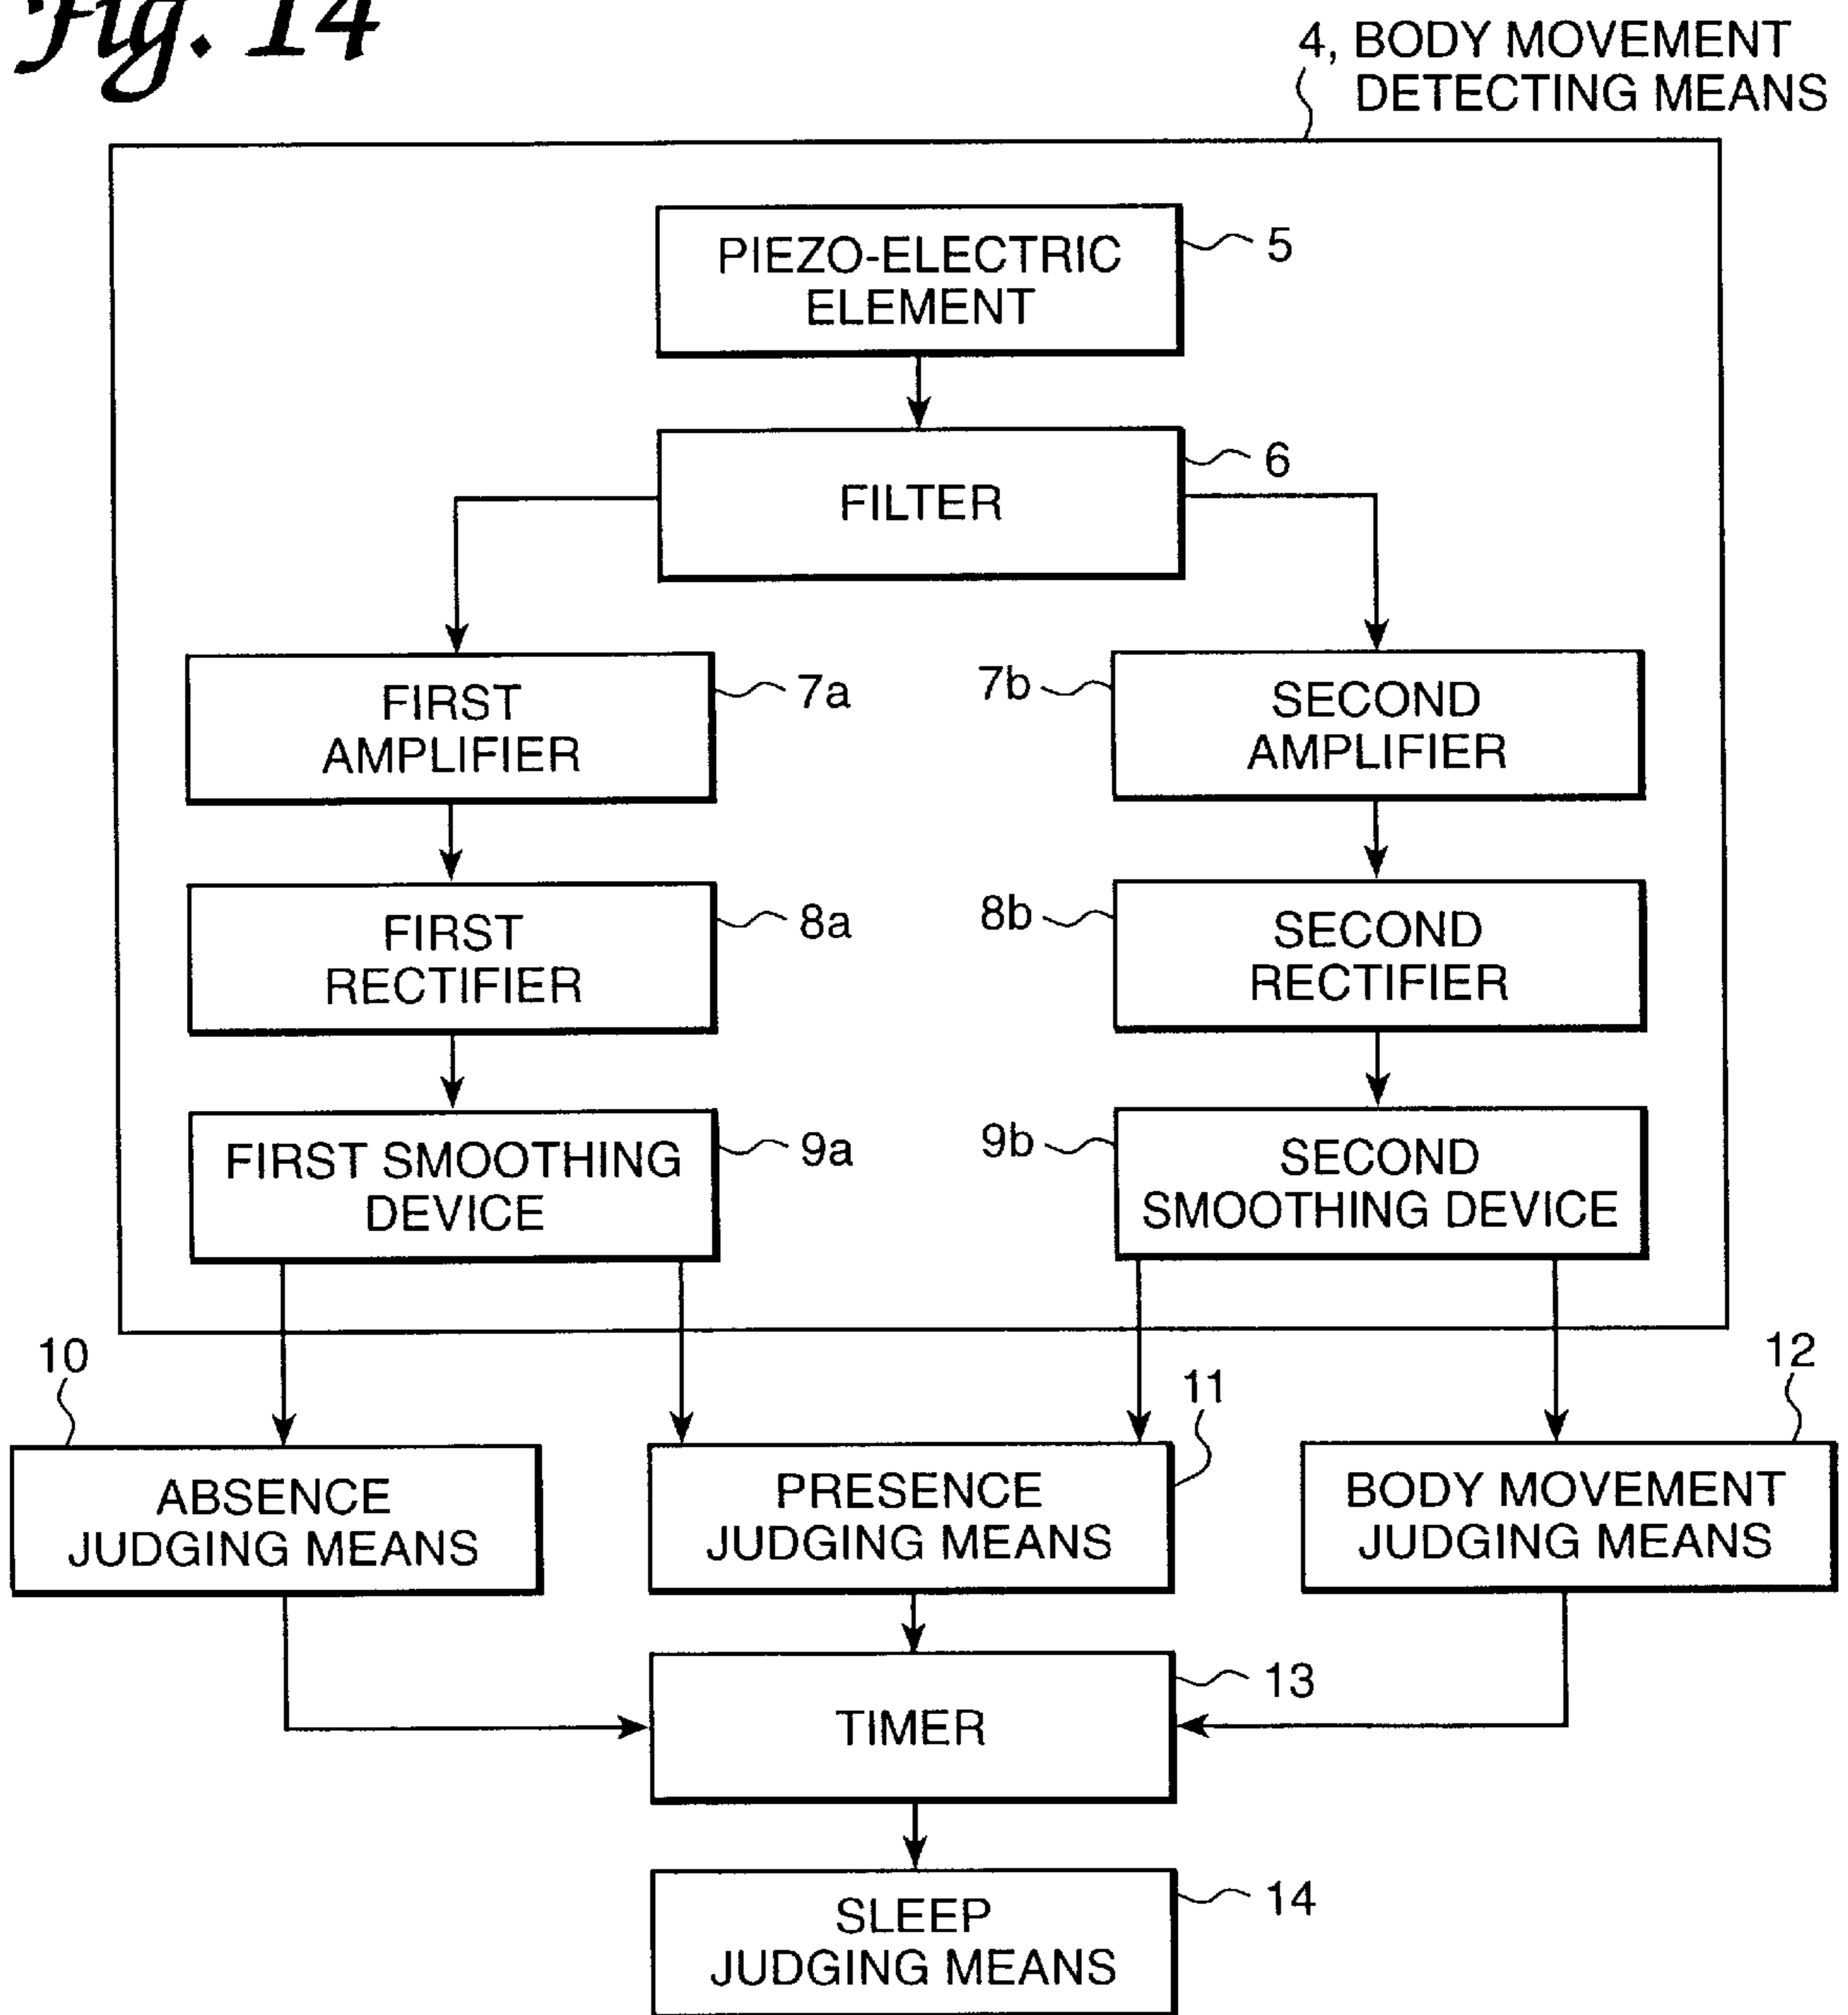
Fig. 14

4, BODY MOVEMENT DETECTING MEANS

PIEZO-ELECTRIC ELEMENT
5

FILTER
6

FIRST AMPLIFIER
7a

7b
SECOND AMPLIFIER

FIRST RECTIFIER
8a

8b
SECOND RECTIFIER

FIRST SMOOTHING DEVICE
9a

9b
SECOND SMOOTHING DEVICE

10
ABSENCE JUDGING MEANS

11
PRESENCE JUDGING MEANS

12
BODY MOVEMENT JUDGING MEANS

TIMER
13

SLEEP JUDGING MEANS
14